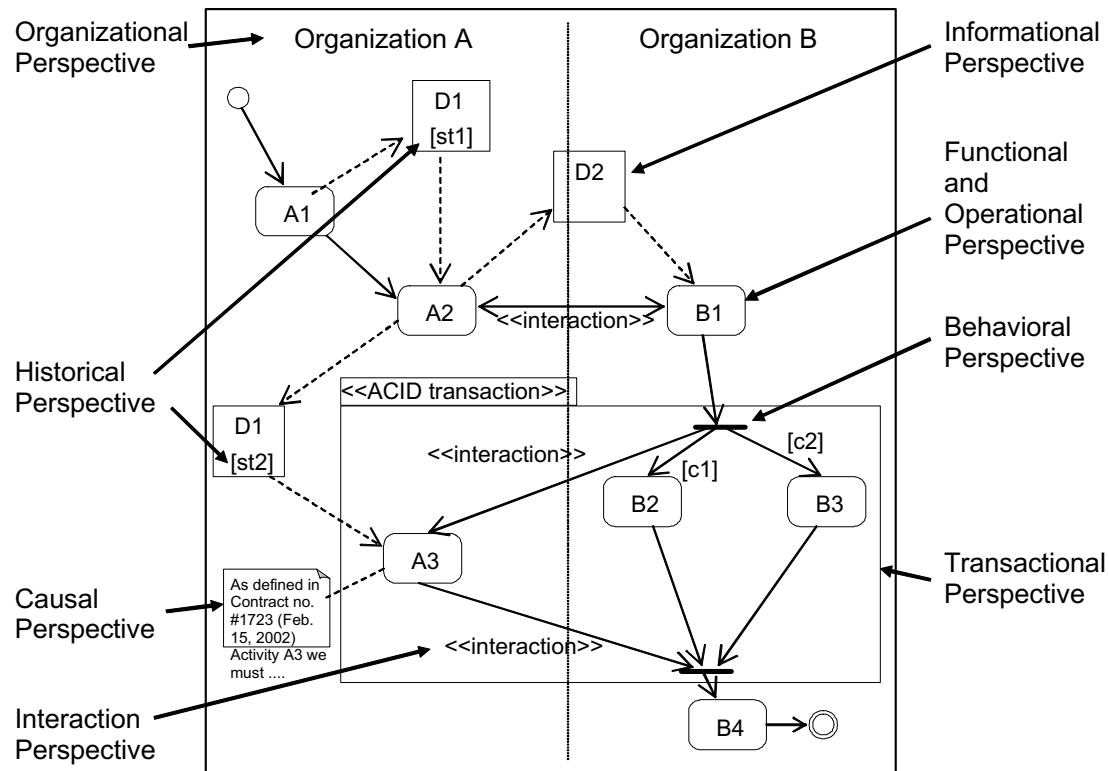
Organizational Perspective

Organization A

Organization B

Informational Perspective

D1
[st1]

D2

Functional and Operational Perspective

A1

A2

<<interaction>>

B1

Behavioral Perspective

Historical Perspective

<<ACID transaction>>

D1
[st2]

<<interaction>>

[c2]

[c1]

B2

B3

A3

As defined in Contract no. #1723 (Feb. 15, 2002) Activity A3 we must ....

Transactional Perspective

Causal Perspective

<<interaction>>

Interaction Perspective

B4